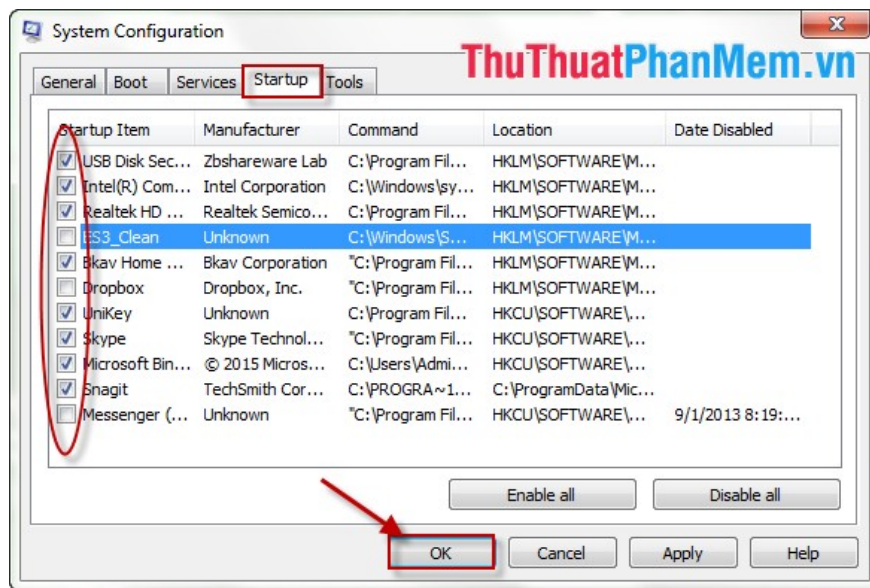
System Configuration

ThuThuatPhanMem.vn

General | Boot | Services | Startup | Tools

| Startup Item | Manufacturer | Command | Location | Date Disabled |
|---|---|---|---|---|
| USB Disk Sec... | Zbshareware Lab | C:\Program Fil... | HKLM\SOFTWARE\M... | |
| Intel(R) Com... | Intel Corporation | C:\Windows\sy... | HKLM\SOFTWARE\M... | |
| Realtek HD ... | Realtek Semico... | C:\Program Fil... | HKLM\SOFTWARE\M... | |
| ES3_Clean | Unknown | C:\Windows\S... | HKLM\SOFTWARE\M... | |
| Bkav Home ... | Bkav Corporation | "C:\Program Fil... | HKLM\SOFTWARE\M... | |
| Dropbox | Dropbox, Inc. | "C:\Program Fil... | HKLM\SOFTWARE\M... | |
| UniKey | Unknown | C:\Program Fil... | HKCU\SOFTWARE\... | |
| Skype | Skype Technol... | "C:\Program Fil... | HKCU\SOFTWARE\... | |
| Microsoft Bin... | © 2015 Micros... | C:\Users\Admi... | HKCU\SOFTWARE\... | |
| Snagit | TechSmith Cor... | C:\PROGRA~1... | C:\ProgramData\Mic... | |
| Messenger (... | Unknown | "C:\Program Fil... | HKCU\SOFTWARE\... | 9/1/2013 8:19:... |

Enable all | Disable all

OK | Cancel | Apply | Help